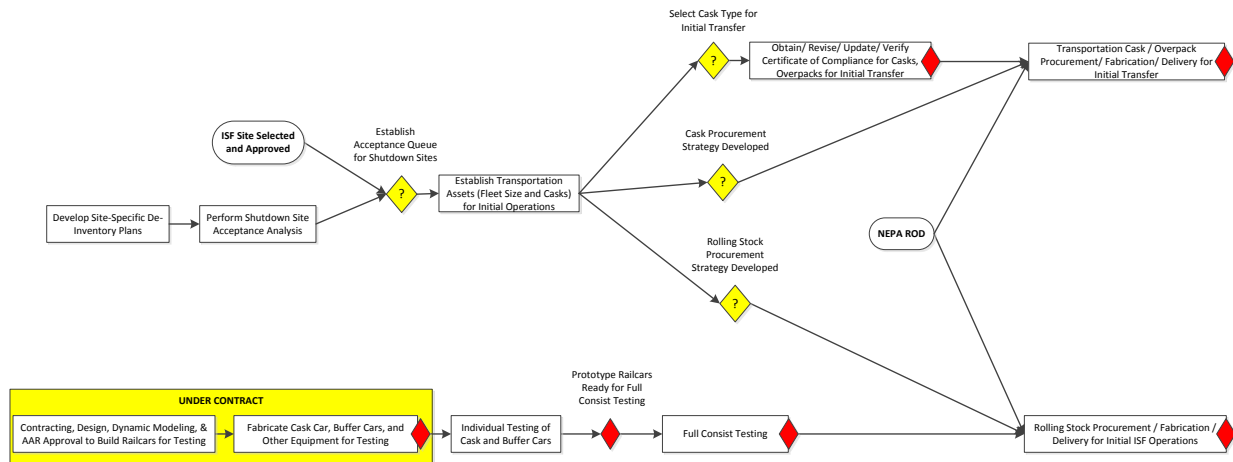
Select Cask Type for Initial Transfer

?

Obtain/ Revise/ Update/ Verify Certificate of Compliance for Casks, Overpacks for Initial Transfer

Transportation Cask / Overpack Procurement/ Fabrication/ Delivery for Initial Transfer

ISF Site Selected and Approved

Establish Acceptance Queue for Shutdown Sites

?

Establish Transportation Assets (Fleet Size and Casks) for Initial Operations

Cask Procurement Strategy Developed

?

Develop Site-Specific De-Inventory Plans

Perform Shutdown Site Acceptance Analysis

NEPA ROD

Rolling Stock Procurement Strategy Developed

?

UNDER CONTRACT

Contracting, Design, Dynamic Modeling, & AAR Approval to Build Railcars for Testing

Fabricate Cask Car, Buffer Cars, and Other Equipment for Testing

Individual Testing of Cask and Buffer Cars

Prototype Railcars Ready for Full Consist Testing

Full Consist Testing

Rolling Stock Procurement / Fabrication / Delivery for Initial ISF Operations